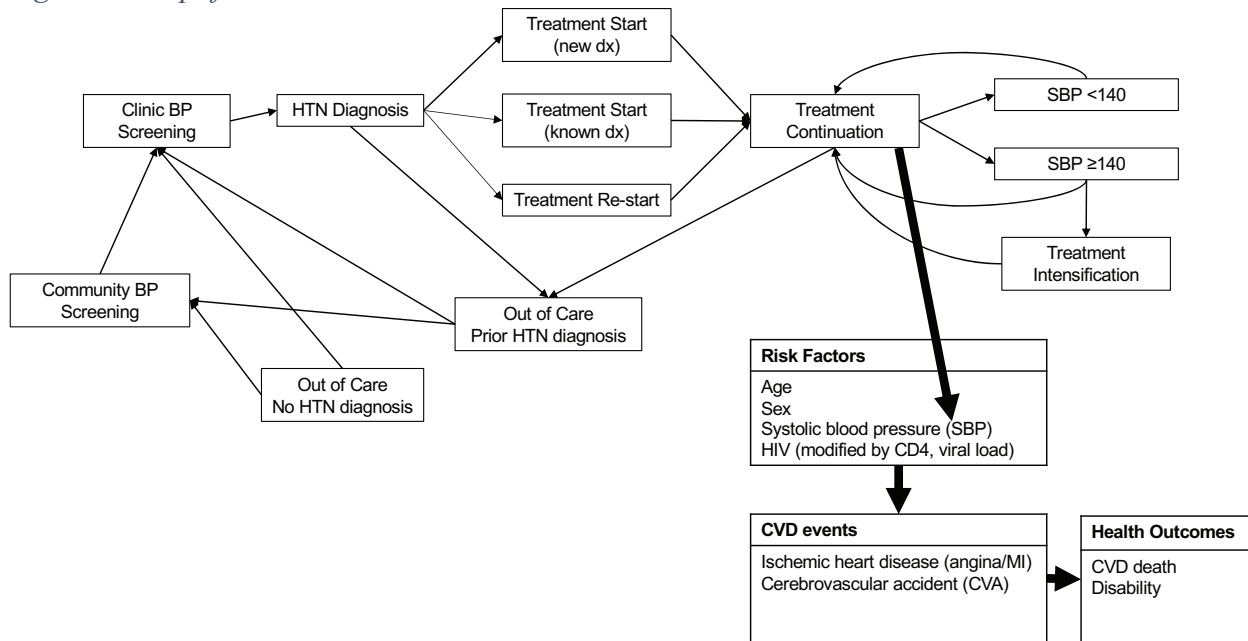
Clinic BP Screening

HTN Diagnosis

Treatment Start (new dx)

Treatment Start (known dx)

Treatment Re-start

Treatment Continuation

SBP <140

SBP ≥140

Treatment Intensification

Community BP Screening

Out of Care Prior HTN diagnosis

Out of Care No HTN diagnosis

Risk Factors
Age
Sex
Systolic blood pressure (SBP)
HIV (modified by CD4, viral load)

CVD events
Ischemic heart disease (angina/MI)
Cerebrovascular accident (CVA)

Health Outcomes
CVD death
Disability